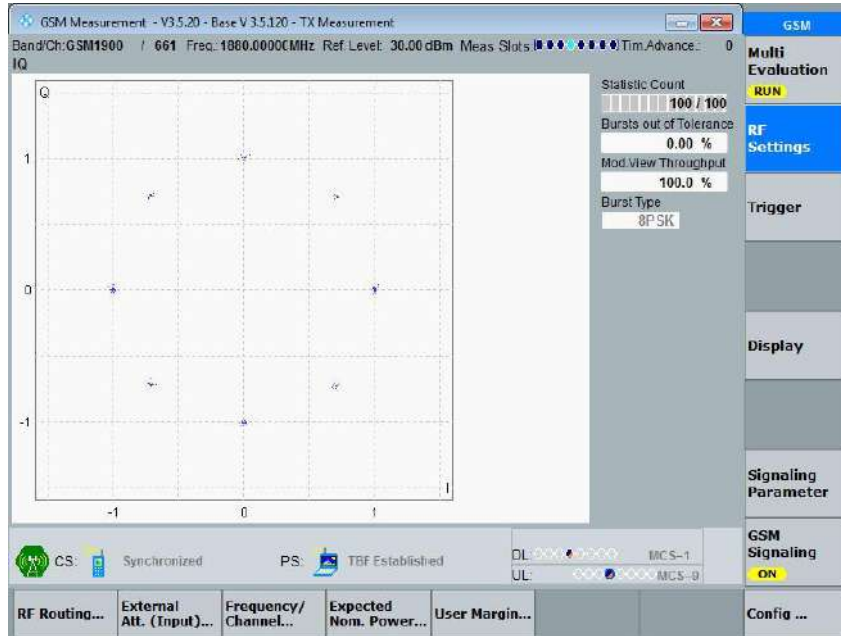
GSM Measurement - V3.5.20 - Base V 3.5.120 - TX Measurement

GSM

Band/Ch:GSM1900 / 661 Freq.:1880.0000MHz Ref.Level: 30.00 dBm Meas Slots Tim.Advance.: 0

IQ

Q

1

0

-1

-1 0 1 I

Statistic Count
100 / 100

Bursts out of Tolerance
0.00 %

Mod.View Throughput
100.0 %

Burst Type
8PSK

Multi Evaluation
RUN

RF Settings

Trigger

Display

Signaling Parameter

GSM Signaling
ON

CS: Synchronized PS: TBF Established

DL: MCS-1
UL: MCS-9

RF Routing...

External Att. (Input)...

Frequency/ Channel...

Expected Nom. Power...

User Margin...

Config ...